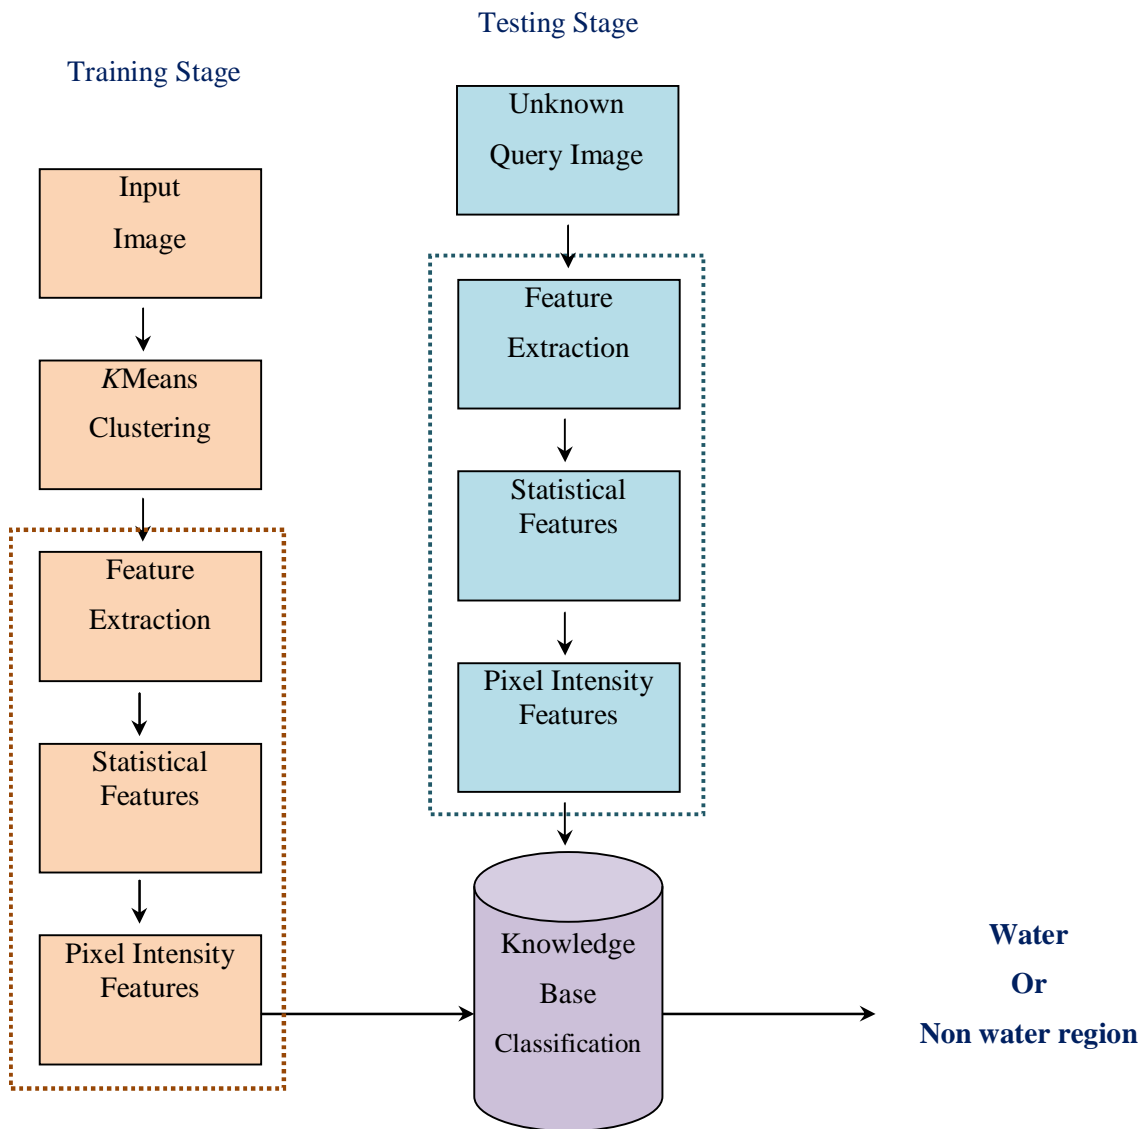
Testing Stage

Training Stage

Unknown Query Image

Input Image

KMeans Clustering

Feature Extraction

Statistical Features

Pixel Intensity Features

Feature Extraction

Statistical Features

Pixel Intensity Features

Knowledge Base Classification

Water Or Non water region